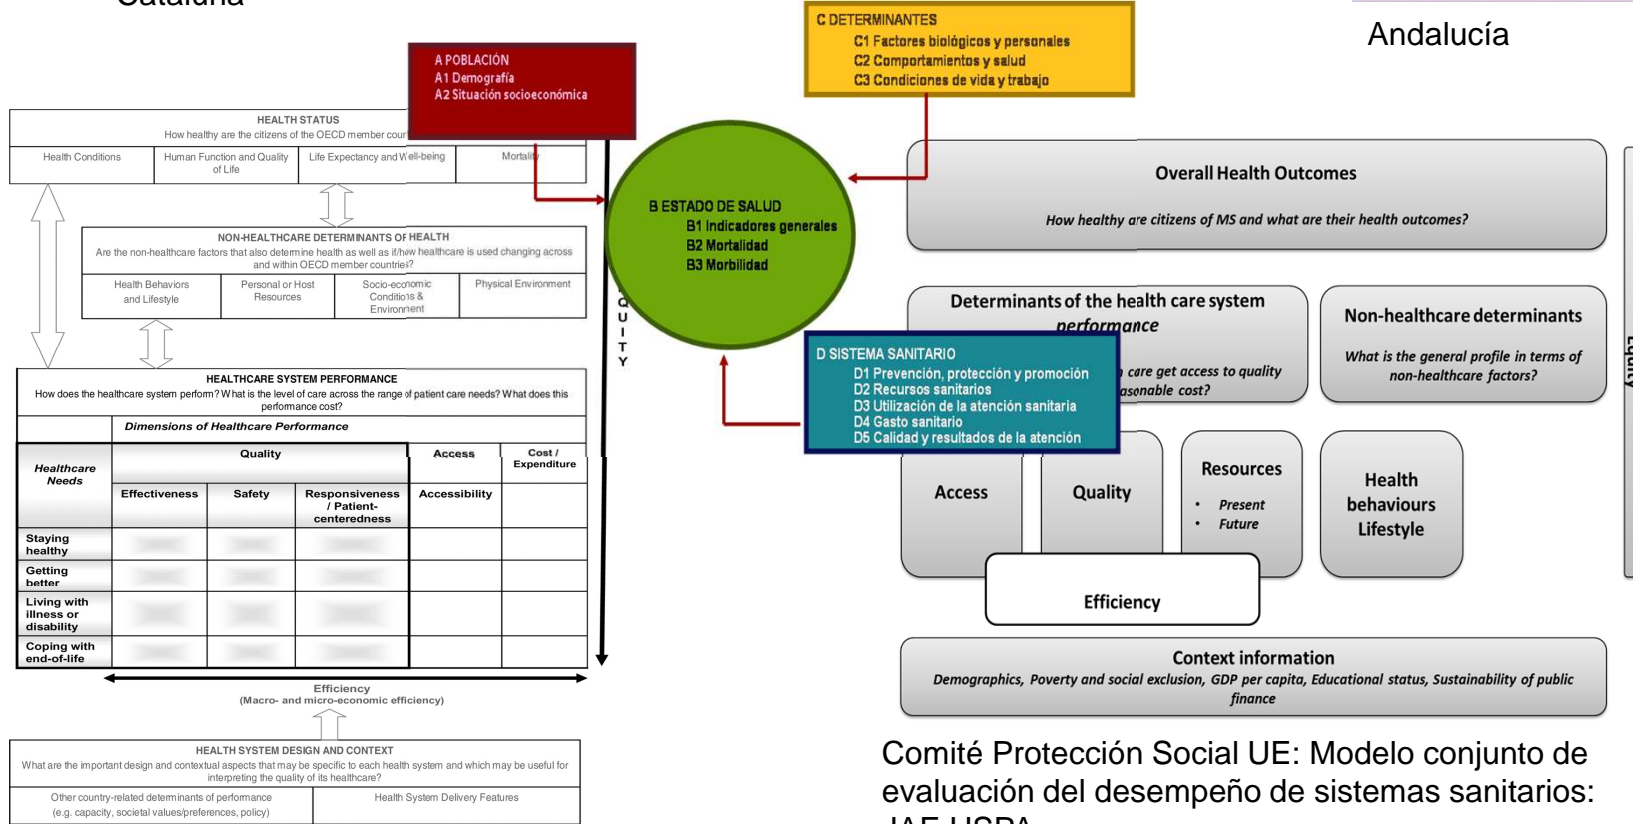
Cataluña

Andalucía

A POBLACIÓN
A1 Demografía
A2 Situación socioeconómica

C DETERMINANTES
C1 Factores biológicos y personales
C2 Comportamientos y salud
C3 Condiciones de vida y trabajo

HEALTH STATUS
How healthy are the citizens of the OECD member coun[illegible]

| Health Conditions | Human Function and Quality of Life | Life Expectancy and Well-being | Mortality |
|---|---|---|---|

NON-HEALTHCARE DETERMINANTS OF HEALTH
Are the non-healthcare factors that also determine health as well as if/how healthcare is used changing across and within OECD member countries?

| Health Behaviors and Lifestyle | Personal or Host Resources | Socio-economic Conditions & Environment | Physical Environment |
|---|---|---|---|

HEALTHCARE SYSTEM PERFORMANCE
How does the healthcare system perform? What is the level of care across the range of patient care needs? What does this performance cost?

Dimensions of Healthcare Performance

| Healthcare Needs | Quality: Effectiveness | Quality: Safety | Quality: Responsiveness / Patient-centeredness | Access: Accessibility | Cost / Expenditure |
|---|---|---|---|---|---|
| Staying healthy | | | | | |
| Getting better | | | | | |
| Living with illness or disability | | | | | |
| Coping with end-of-life | | | | | |

EQUITY

Efficiency
(Macro- and micro-economic efficiency)

HEALTH SYSTEM DESIGN AND CONTEXT
What are the important design and contextual aspects that may be specific to each health system and which may be useful for interpreting the quality of its healthcare?

| Other country-related determinants of performance (e.g. capacity, societal values/preferences, policy) | Health System Delivery Features |
|---|---|

B ESTADO DE SALUD
B1 Indicadores generales
B2 Mortalidad
B3 Morbilidad

Overall Health Outcomes
How healthy are citizens of MS and what are their health outcomes?

Determinants of the health care system performance
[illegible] care get access to quality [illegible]asonable cost?

Non-healthcare determinants
What is the general profile in terms of non-healthcare factors?

D SISTEMA SANITARIO
D1 Prevención, protección y promoción
D2 Recursos sanitarios
D3 Utilización de la atención sanitaria
D4 Gasto sanitario
D5 Calidad y resultados de la atención

Access

Quality

Resources
• Present
• Future

Health behaviours Lifestyle

Efficiency

Context information
Demographics, Poverty and social exclusion, GDP per capita, Educational status, Sustainability of public finance

Equity

Comité Protección Social UE: Modelo conjunto de evaluación del desempeño de sistemas sanitarios: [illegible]